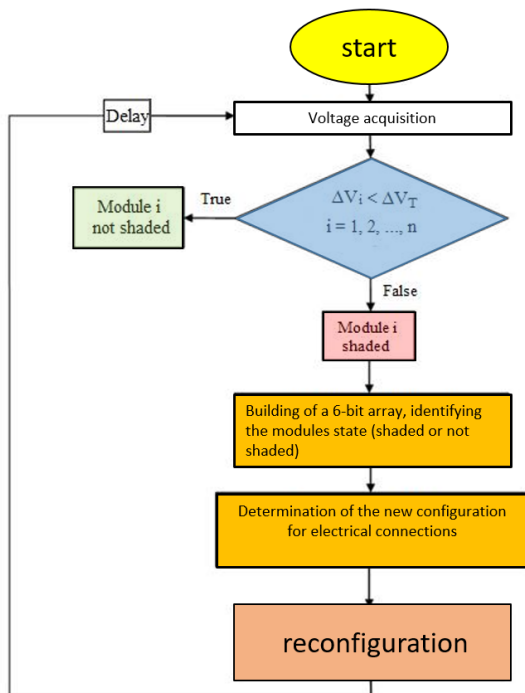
start

Delay

Voltage acquisition

True

Module i not shaded

$\Delta V_i < \Delta V_T$
$i = 1, 2, ..., n$

False

Module i shaded

Building of a 6-bit array, identifying the modules state (shaded or not shaded)

Determination of the new configuration for electrical connections

reconfiguration